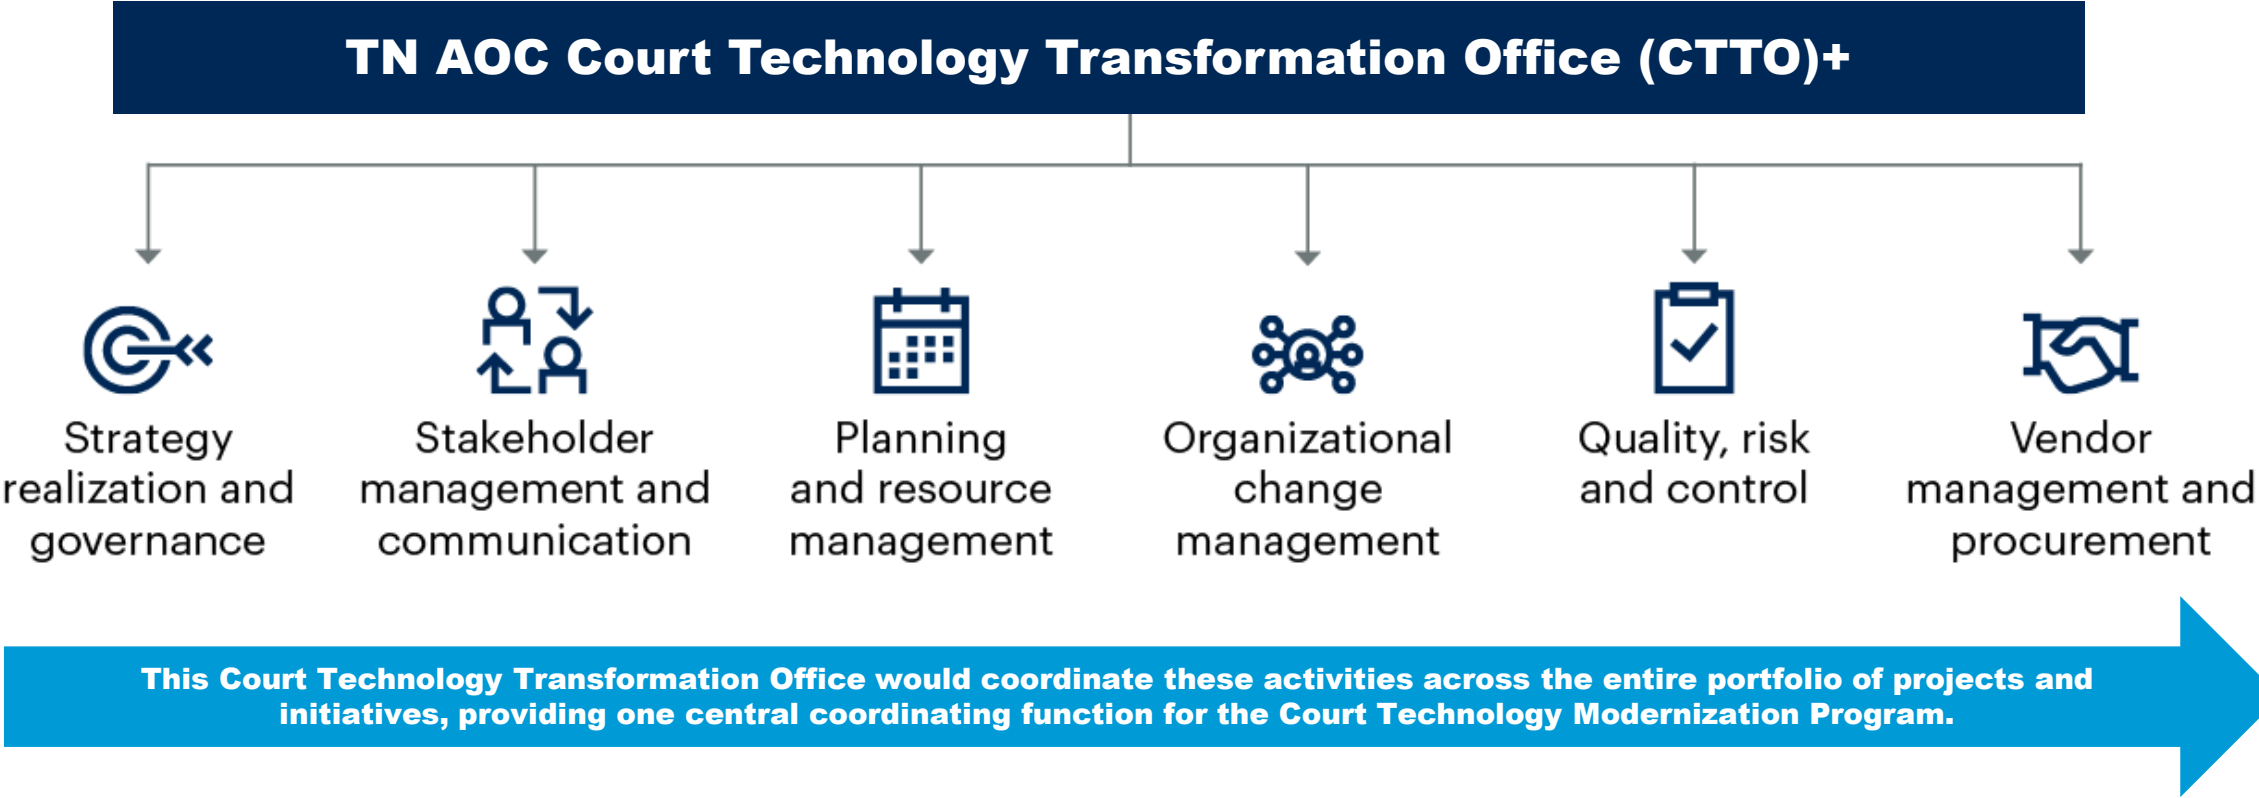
TN AOC Court Technology Transformation Office (CTTO)+

Strategy realization and governance

Stakeholder management and communication

Planning and resource management

Organizational change management

Quality, risk and control

Vendor management and procurement

This Court Technology Transformation Office would coordinate these activities across the entire portfolio of projects and initiatives, providing one central coordinating function for the Court Technology Modernization Program.